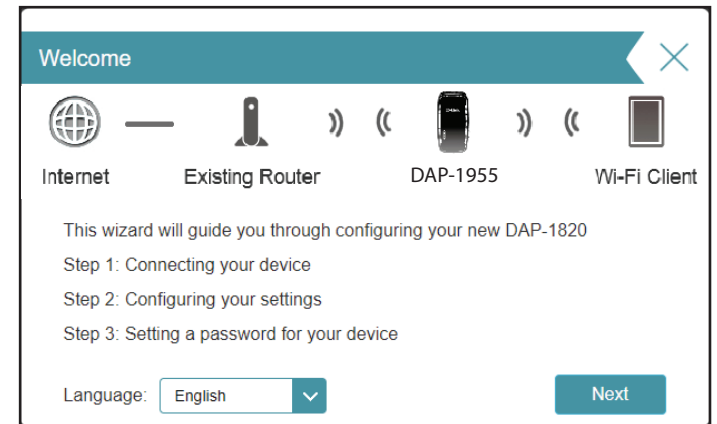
Welcome

Internet

Existing Router

DAP-1955

Wi-Fi Client

This wizard will guide you through configuring your new DAP-1820

Step 1: Connecting your device

Step 2: Configuring your settings

Step 3: Setting a password for your device

Language: English

Next